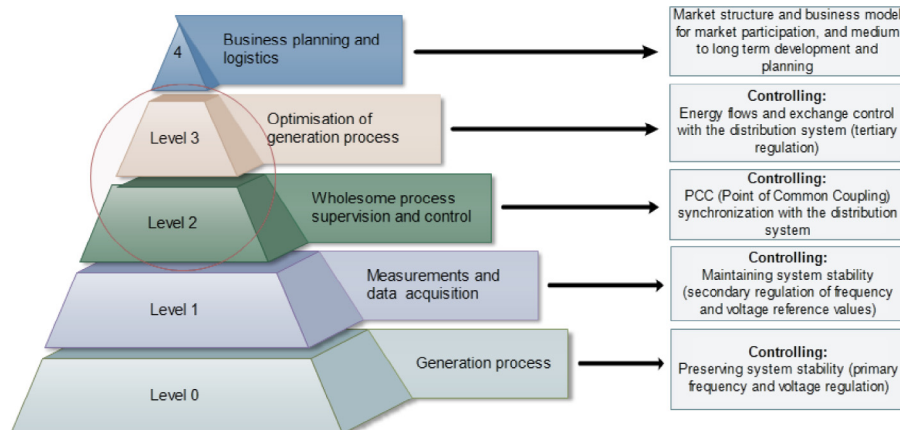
4

Business planning and logistics

Market structure and business model for market participation, and medium to long term development and planning

Level 3

Optimisation of generation process

Controlling:
Energy flows and exchange control with the distribution system (tertiary regulation)

Level 2

Wholesome process supervision and control

Controlling:
PCC (Point of Common Coupling) synchronization with the distribution system

Level 1

Measurements and data acquisition

Controlling:
Maintaining system stability (secondary regulation of frequency and voltage reference values)

Level 0

Generation process

Controlling:
Preserving system stability (primary frequency and voltage regulation)